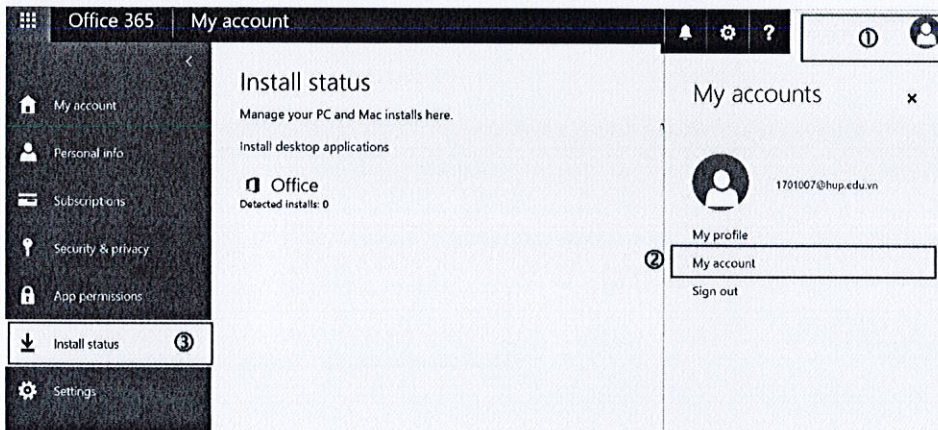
Office 365 | My account

①

My account
Personal info
Subscriptions
Security & privacy
App permissions
Install status ③
Settings

Install status
Manage your PC and Mac installs here.
Install desktop applications
Office
Detected installs: 0

My accounts ×
1701007@hup.edu.vn
My profile
② My account
Sign out